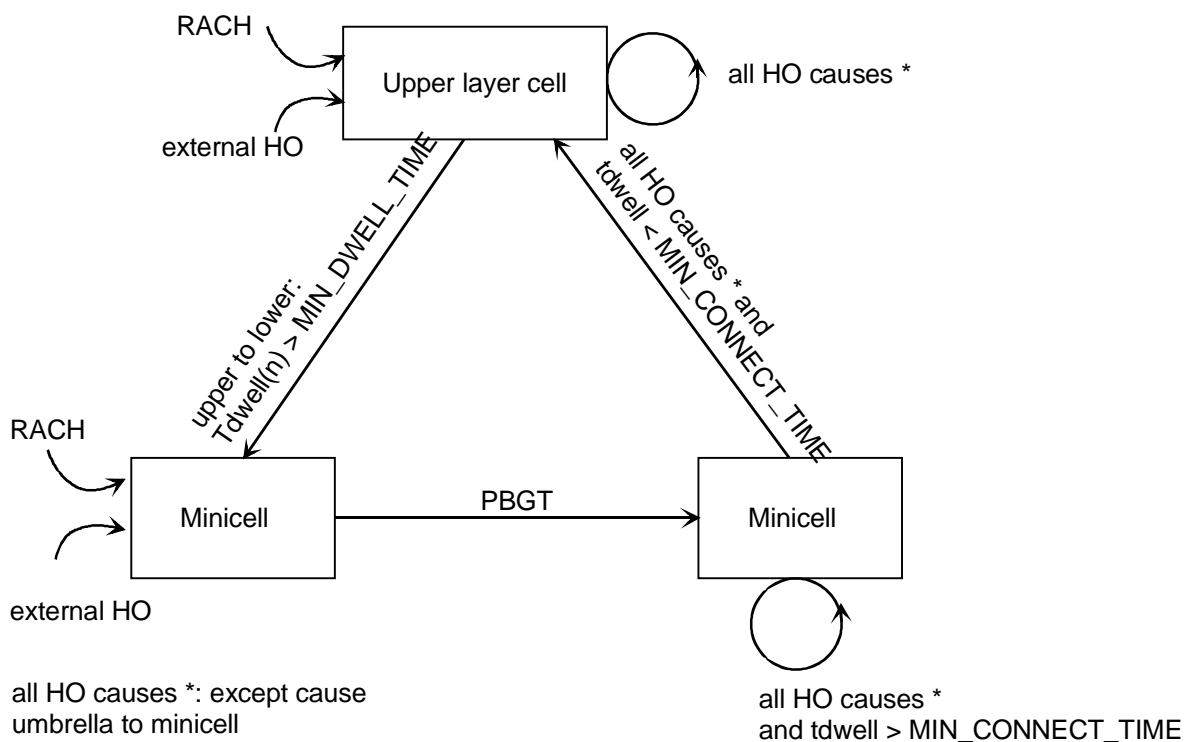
RACH

Upper layer cell

all HO causes *

external HO

upper to lower:
Tdwell(n) > MIN_DWELL_TIME

all HO causes * and
tdwell < MIN_CONNECT_TIME

RACH

Minicell

PBGT

Minicell

external HO

all HO causes *: except cause umbrella to minicell

all HO causes *
and tdwell > MIN_CONNECT_TIME